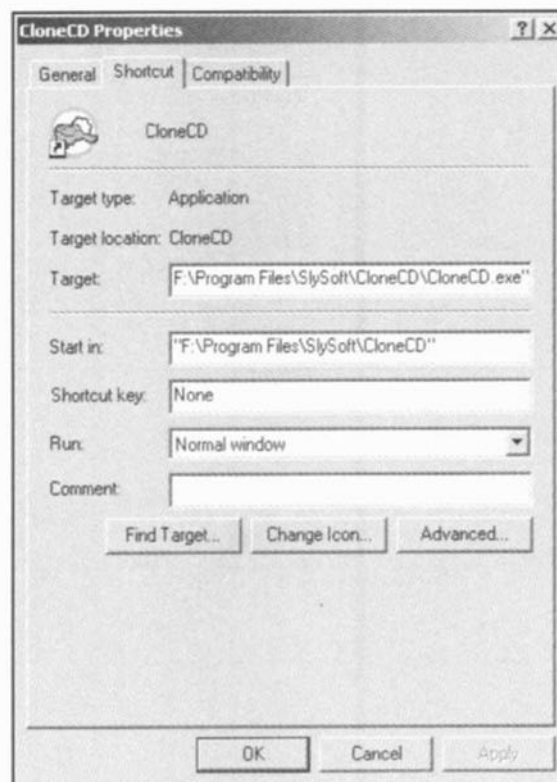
CloneCD Properties

?| X

General | Shortcut | Compatibility

CloneCD

Target type: Application

Target location: CloneCD

Target: F:\Program Files\SlySoft\CloneCD\CloneCD.exe"

Start in: "F:\Program Files\SlySoft\CloneCD"

Shortcut key: None

Run: Normal window

Comment:

Find Target... | Change Icon... | Advanced...

OK | Cancel | Apply